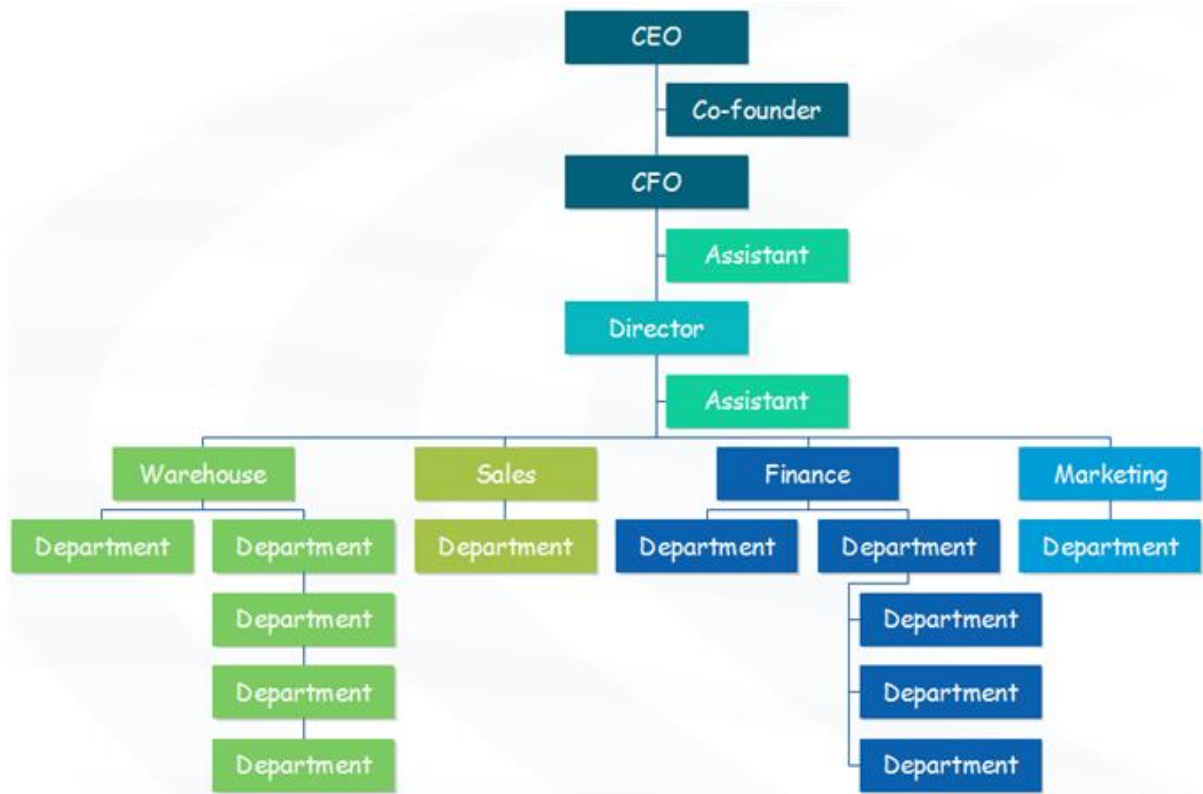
CEO

Co-founder

CFO

Assistant

Director

Assistant

Warehouse

Department

Department

Department

Department

Department

Sales

Department

Finance

Department

Department

Department

Department

Department

Marketing

Department